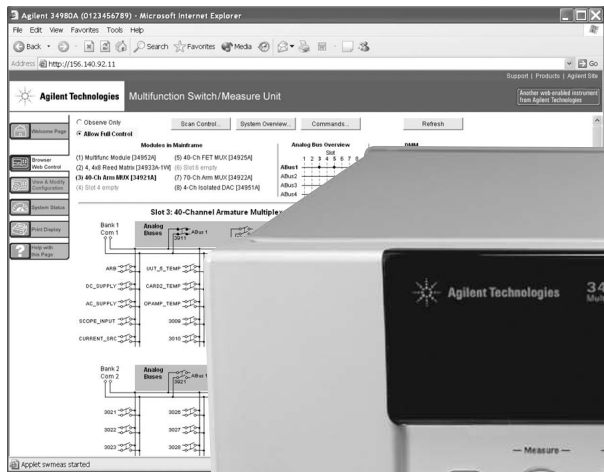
Agilent 34980A (0123456789) - Microsoft Internet Explorer

File Edit View Favorites Tools Help

Back Search Favorites Media

Address http://156.140.92.11 Go

Support | Products | Agilent Site

Agilent Technologies Multifunction Switch/Measure Unit

Another web-enabled instrument from Agilent Technologies

Welcome Page

Browser Web Control

View & Modify Configuration

System Status

Print Display

Help with this Page

Observe Only
Allow Full Control

Scan Control... System Overview... Commands... Refresh

Modules in Mainframe

(1) Multifunc Module [34952A]
(2) 4, 4x8 Reed Matrix [34933A-1V6]
(3) 40-Ch Arm MUX [34921A]
(4) Slot 4 empty
(5) 40-Ch FET MUX [34925A]
(6) Slot 6 empty
(7) 70-Ch Arm MUX [34922A]
(8) 4-Ch Isolated DAC [34951A]

Analog Bus Overview

Slot
1 2 3 4 5 6 7 8

ABus1
ABus2
ABus3
ABus4

DMM

Slot 3: 40-Channel Armature Multiplex

Bank 1 Com 1

Analog Buses

3911

ABus 1

ARB
DC_SUPPLY
AC_SUPPLY
SCOPE_INPUT
CURRENT_SRC

UUT_5_TEMP
CARD2_TEMP
OPAMP_TEMP
3009
3010

Bank 2 Com 2

Analog Buses

3921

ABus 1

3021
3022
3023

3026
3027
3028

Applet swmeas started

Agilent Technologies

34

— Measure —